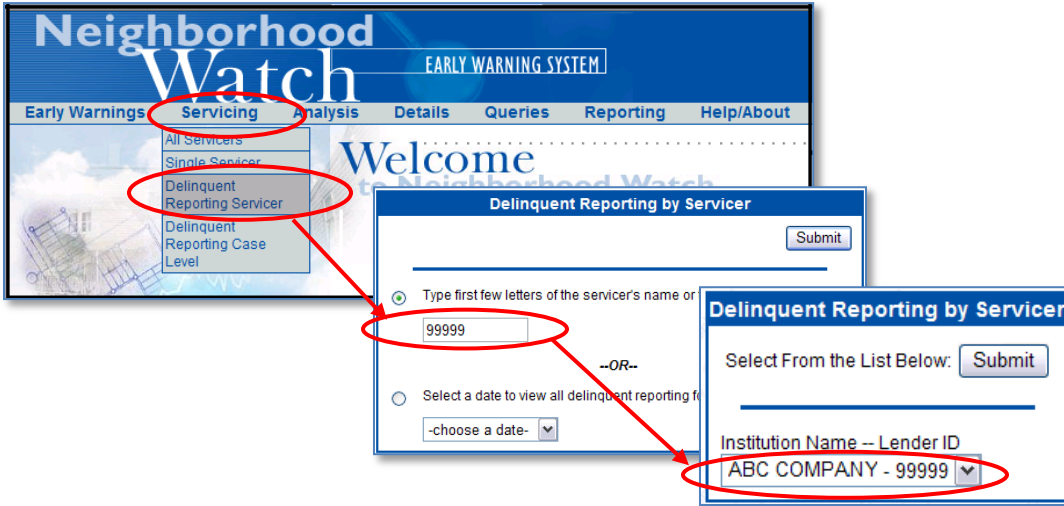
Neighborhood Watch
EARLY WARNING SYSTEM

Early Warnings Servicing Analysis Details Queries Reporting Help/About

All Servicers
Single Servicer
Delinquent Reporting Servicer
Delinquent Reporting Case Level

Welcome to Neighborhood Watch

Delinquent Reporting by Servicer

Submit

Type first few letters of the servicer's name or

99999

--OR--

Select a date to view all delinquent reporting f

-choose a date-

Delinquent Reporting by Servicer

Select From the List Below: Submit

Institution Name -- Lender ID

ABC COMPANY - 99999